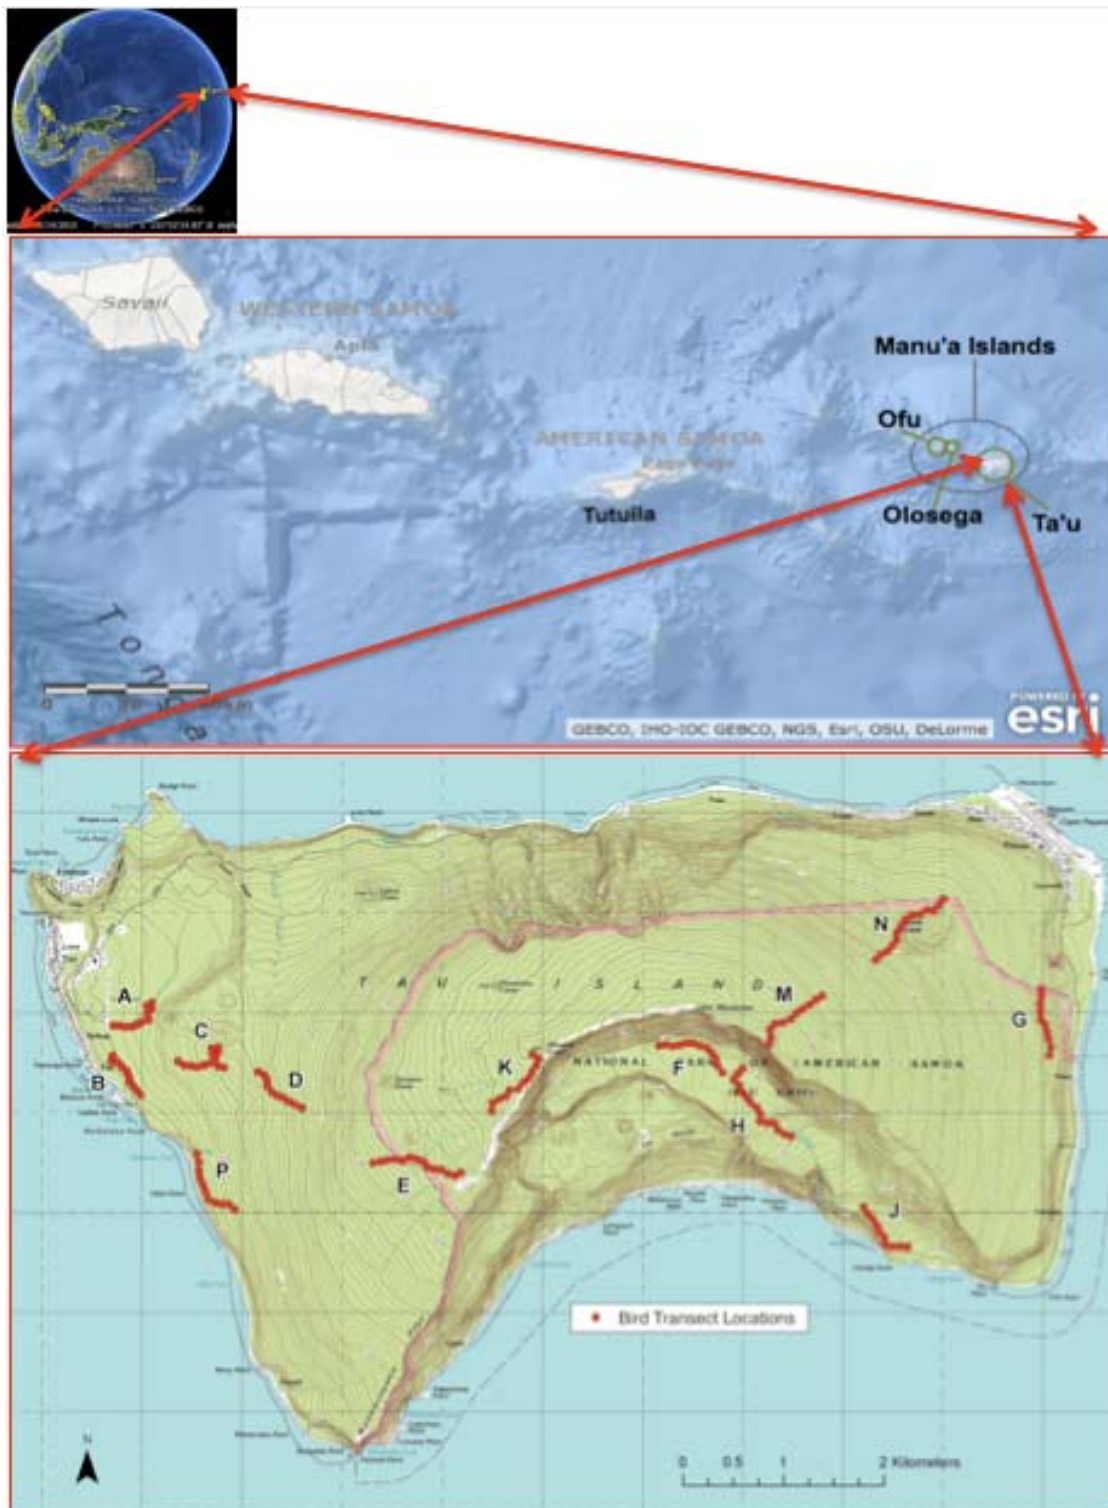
Savaii
WESTERN SAMOA
Apia
Manu'a Islands
Ofu
AMERICAN SAMOA
Pago Pago
Tutuila
Olosega
Ta'u
Tonga
0
POWERED BY
esri
GEBCO, IHO-IOC GEBCO, NGS, Esri, OSU, DeLorme

T A U I S L A N D
NATIONAL PARK OF AMERICAN SAMOA
A
B
C
D
E
P
K
F
M
H
N
G
J
Bird Transect Locations
N
0 0.5 1 2 Kilometers